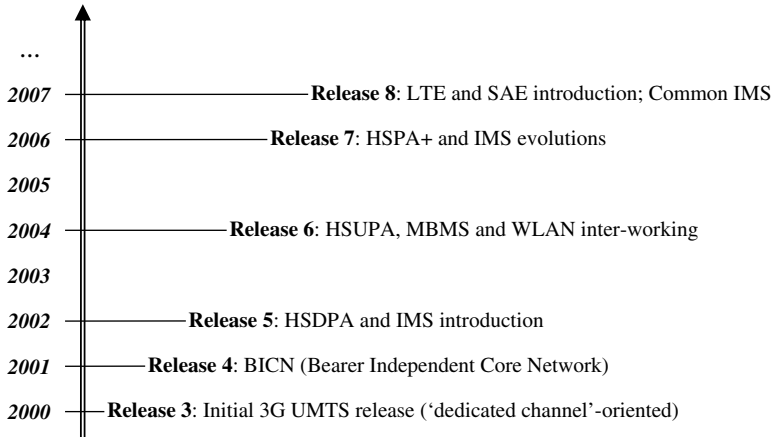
...

2007 Release 8: LTE and SAE introduction; Common IMS

2006 Release 7: HSPA+ and IMS evolutions

2005

2004 Release 6: HSUPA, MBMS and WLAN inter-working

2003

2002 Release 5: HSDPA and IMS introduction

2001 Release 4: BICN (Bearer Independent Core Network)

2000 Release 3: Initial 3G UMTS release ('dedicated channel'-oriented)